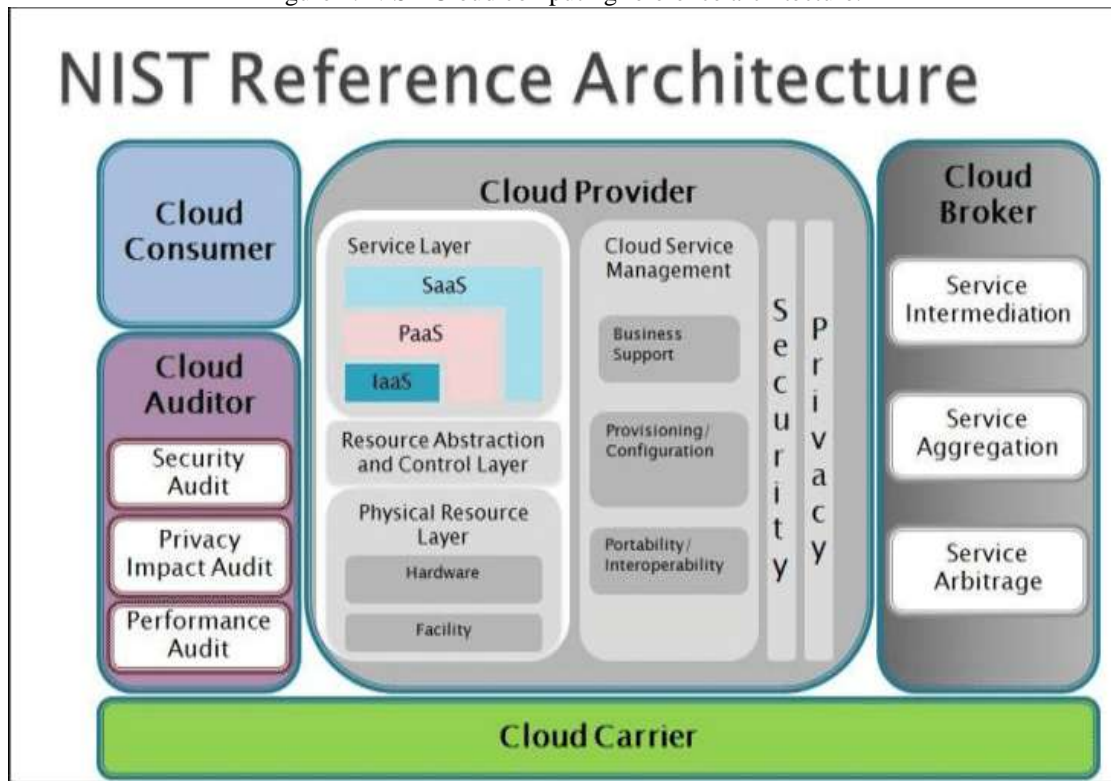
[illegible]

NIST Reference Architecture

Cloud Consumer

Cloud Auditor

Security Audit

Privacy Impact Audit

Performance Audit

Cloud Provider

Service Layer

SaaS

PaaS

IaaS

Resource Abstraction and Control Layer

Physical Resource Layer

Hardware

Facility

Cloud Service Management

Business Support

Provisioning/ Configuration

Portability/ Interoperability

Security

Privacy

Cloud Broker

Service Intermediation

Service Aggregation

Service Arbitrage

Cloud Carrier